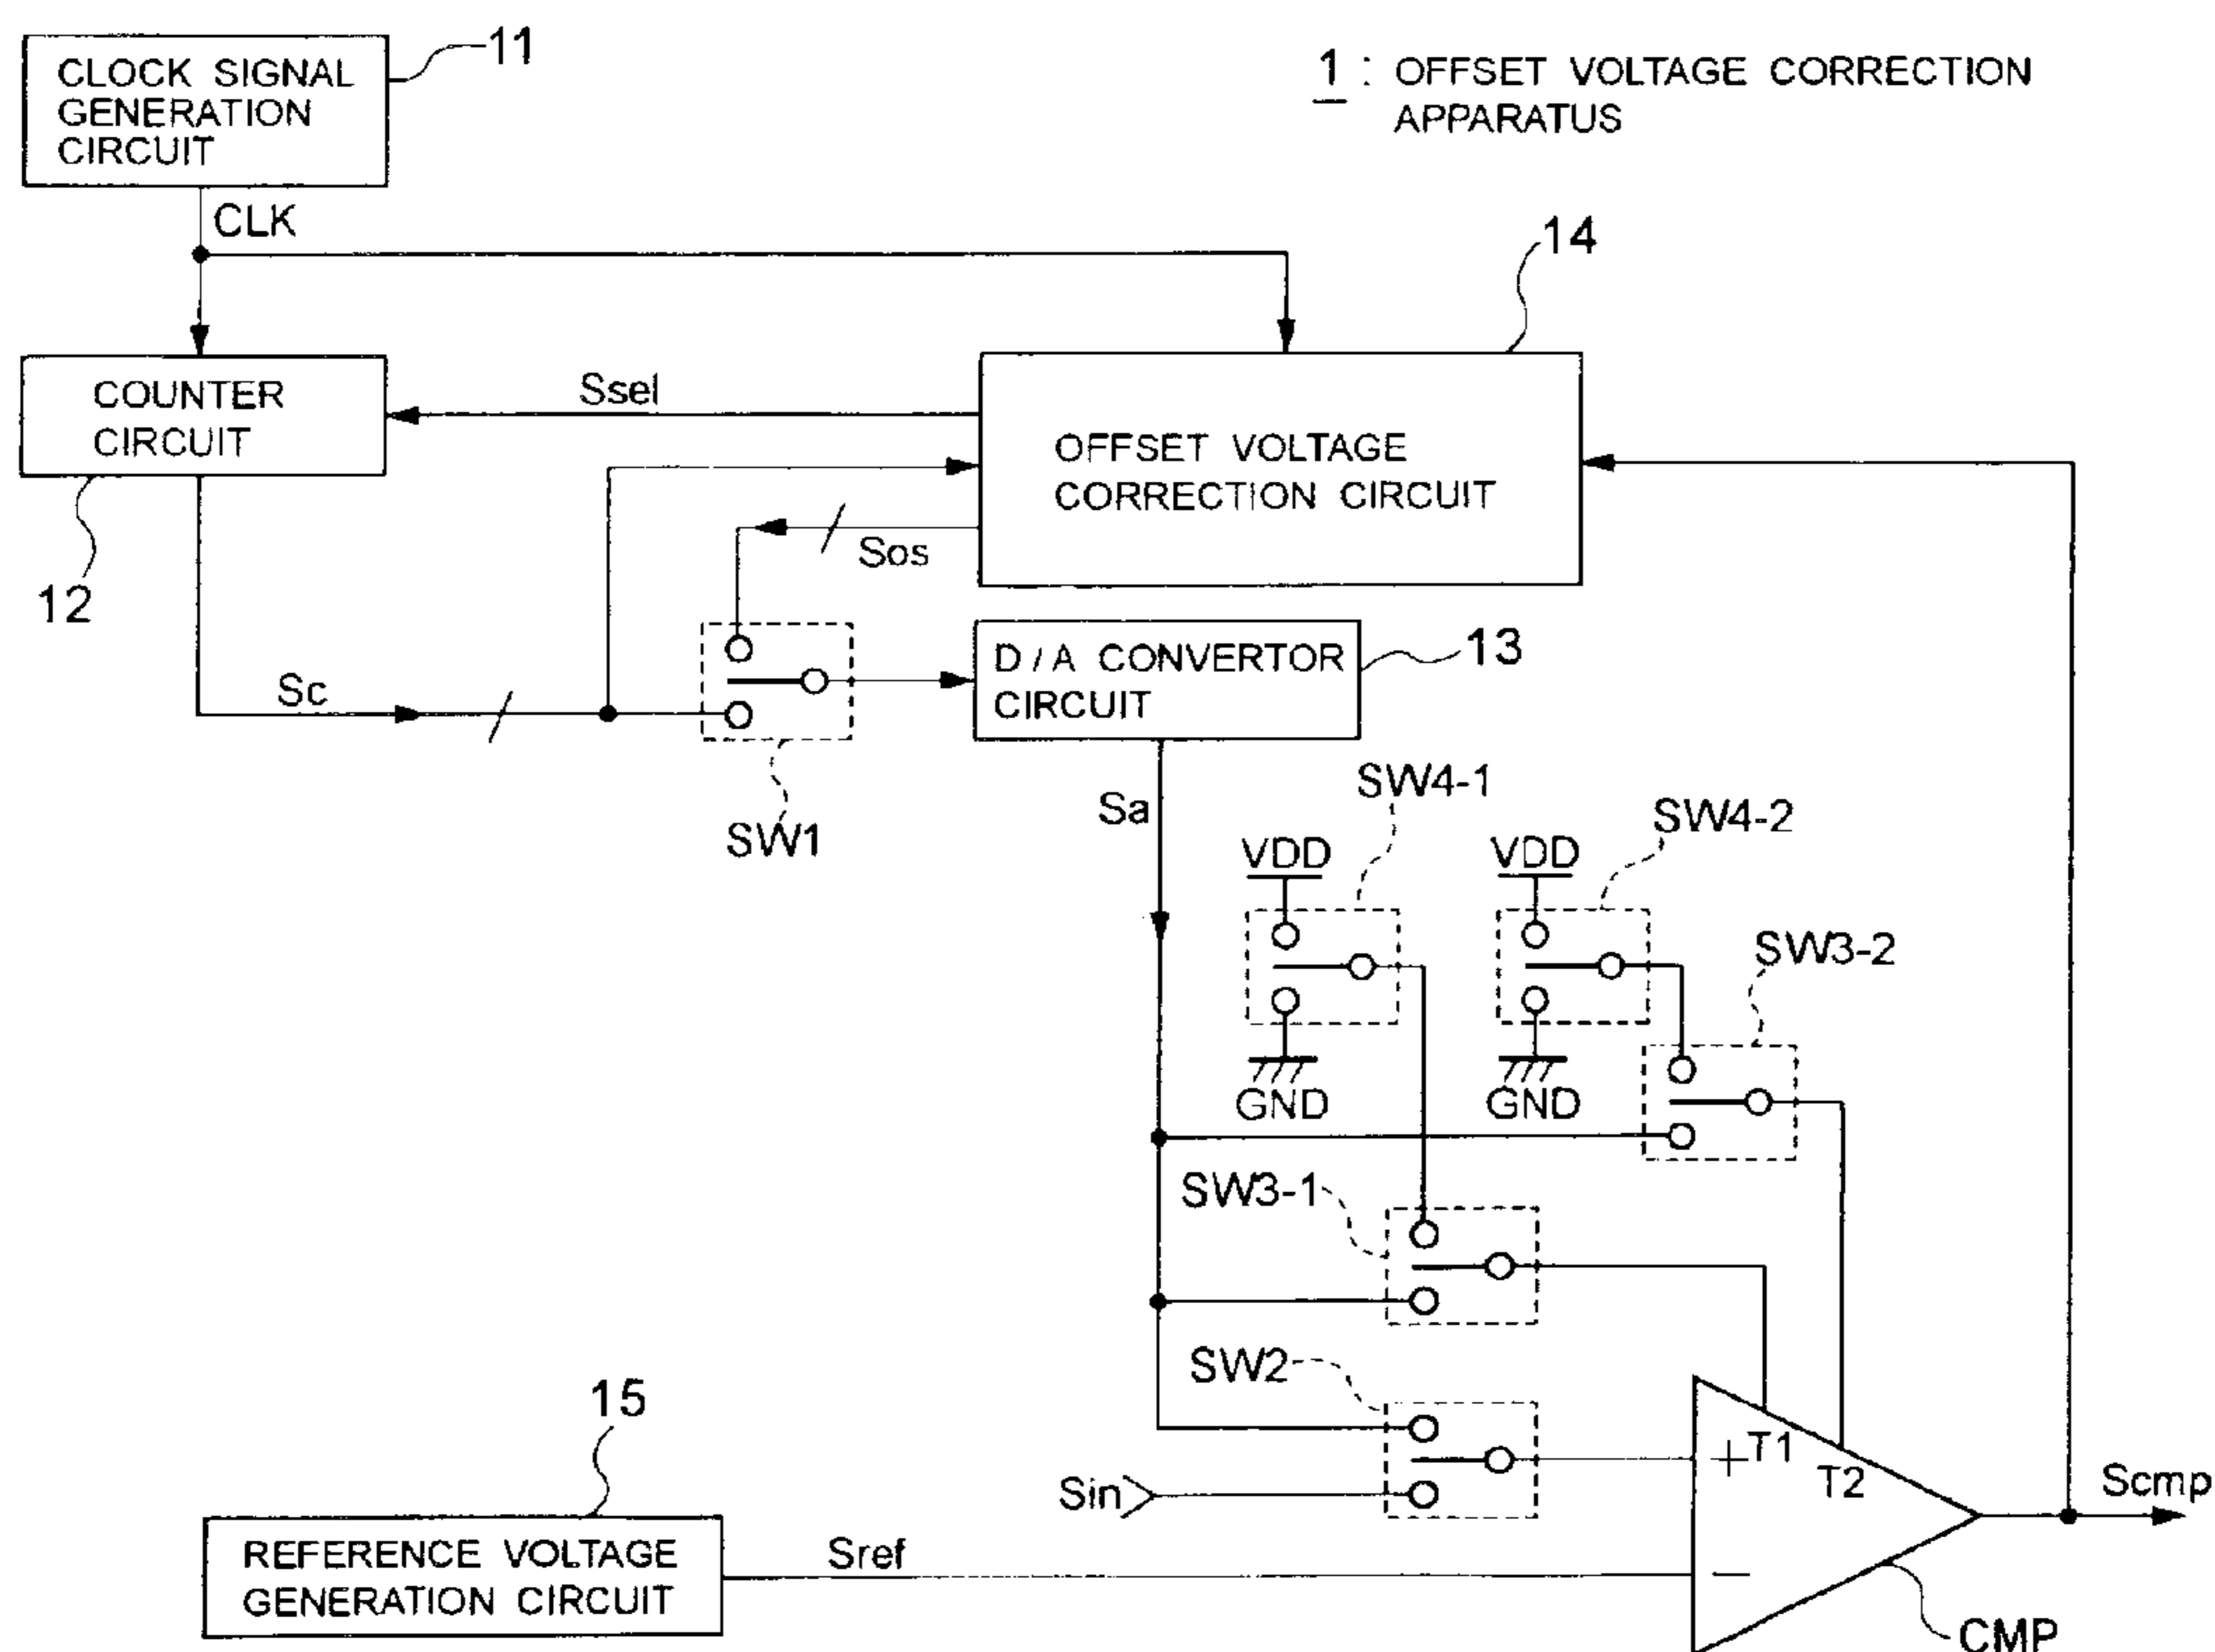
CLOCK SIGNAL GENERATION CIRCUIT

11

1 : OFFSET VOLTAGE CORRECTION APPARATUS

CLK

14

COUNTER CIRCUIT

Ssel

OFFSET VOLTAGE CORRECTION CIRCUIT

Sos

12

D / A CONVERTOR CIRCUIT

13

Sc

SW1

Sa

SW4-1

SW4-2

VDD

VDD

SW3-2

GND

GND

SW3-1

SW2

15

Sin

+T1

T2

Scmp

REFERENCE VOLTAGE GENERATION CIRCUIT

Sref

−

CMP